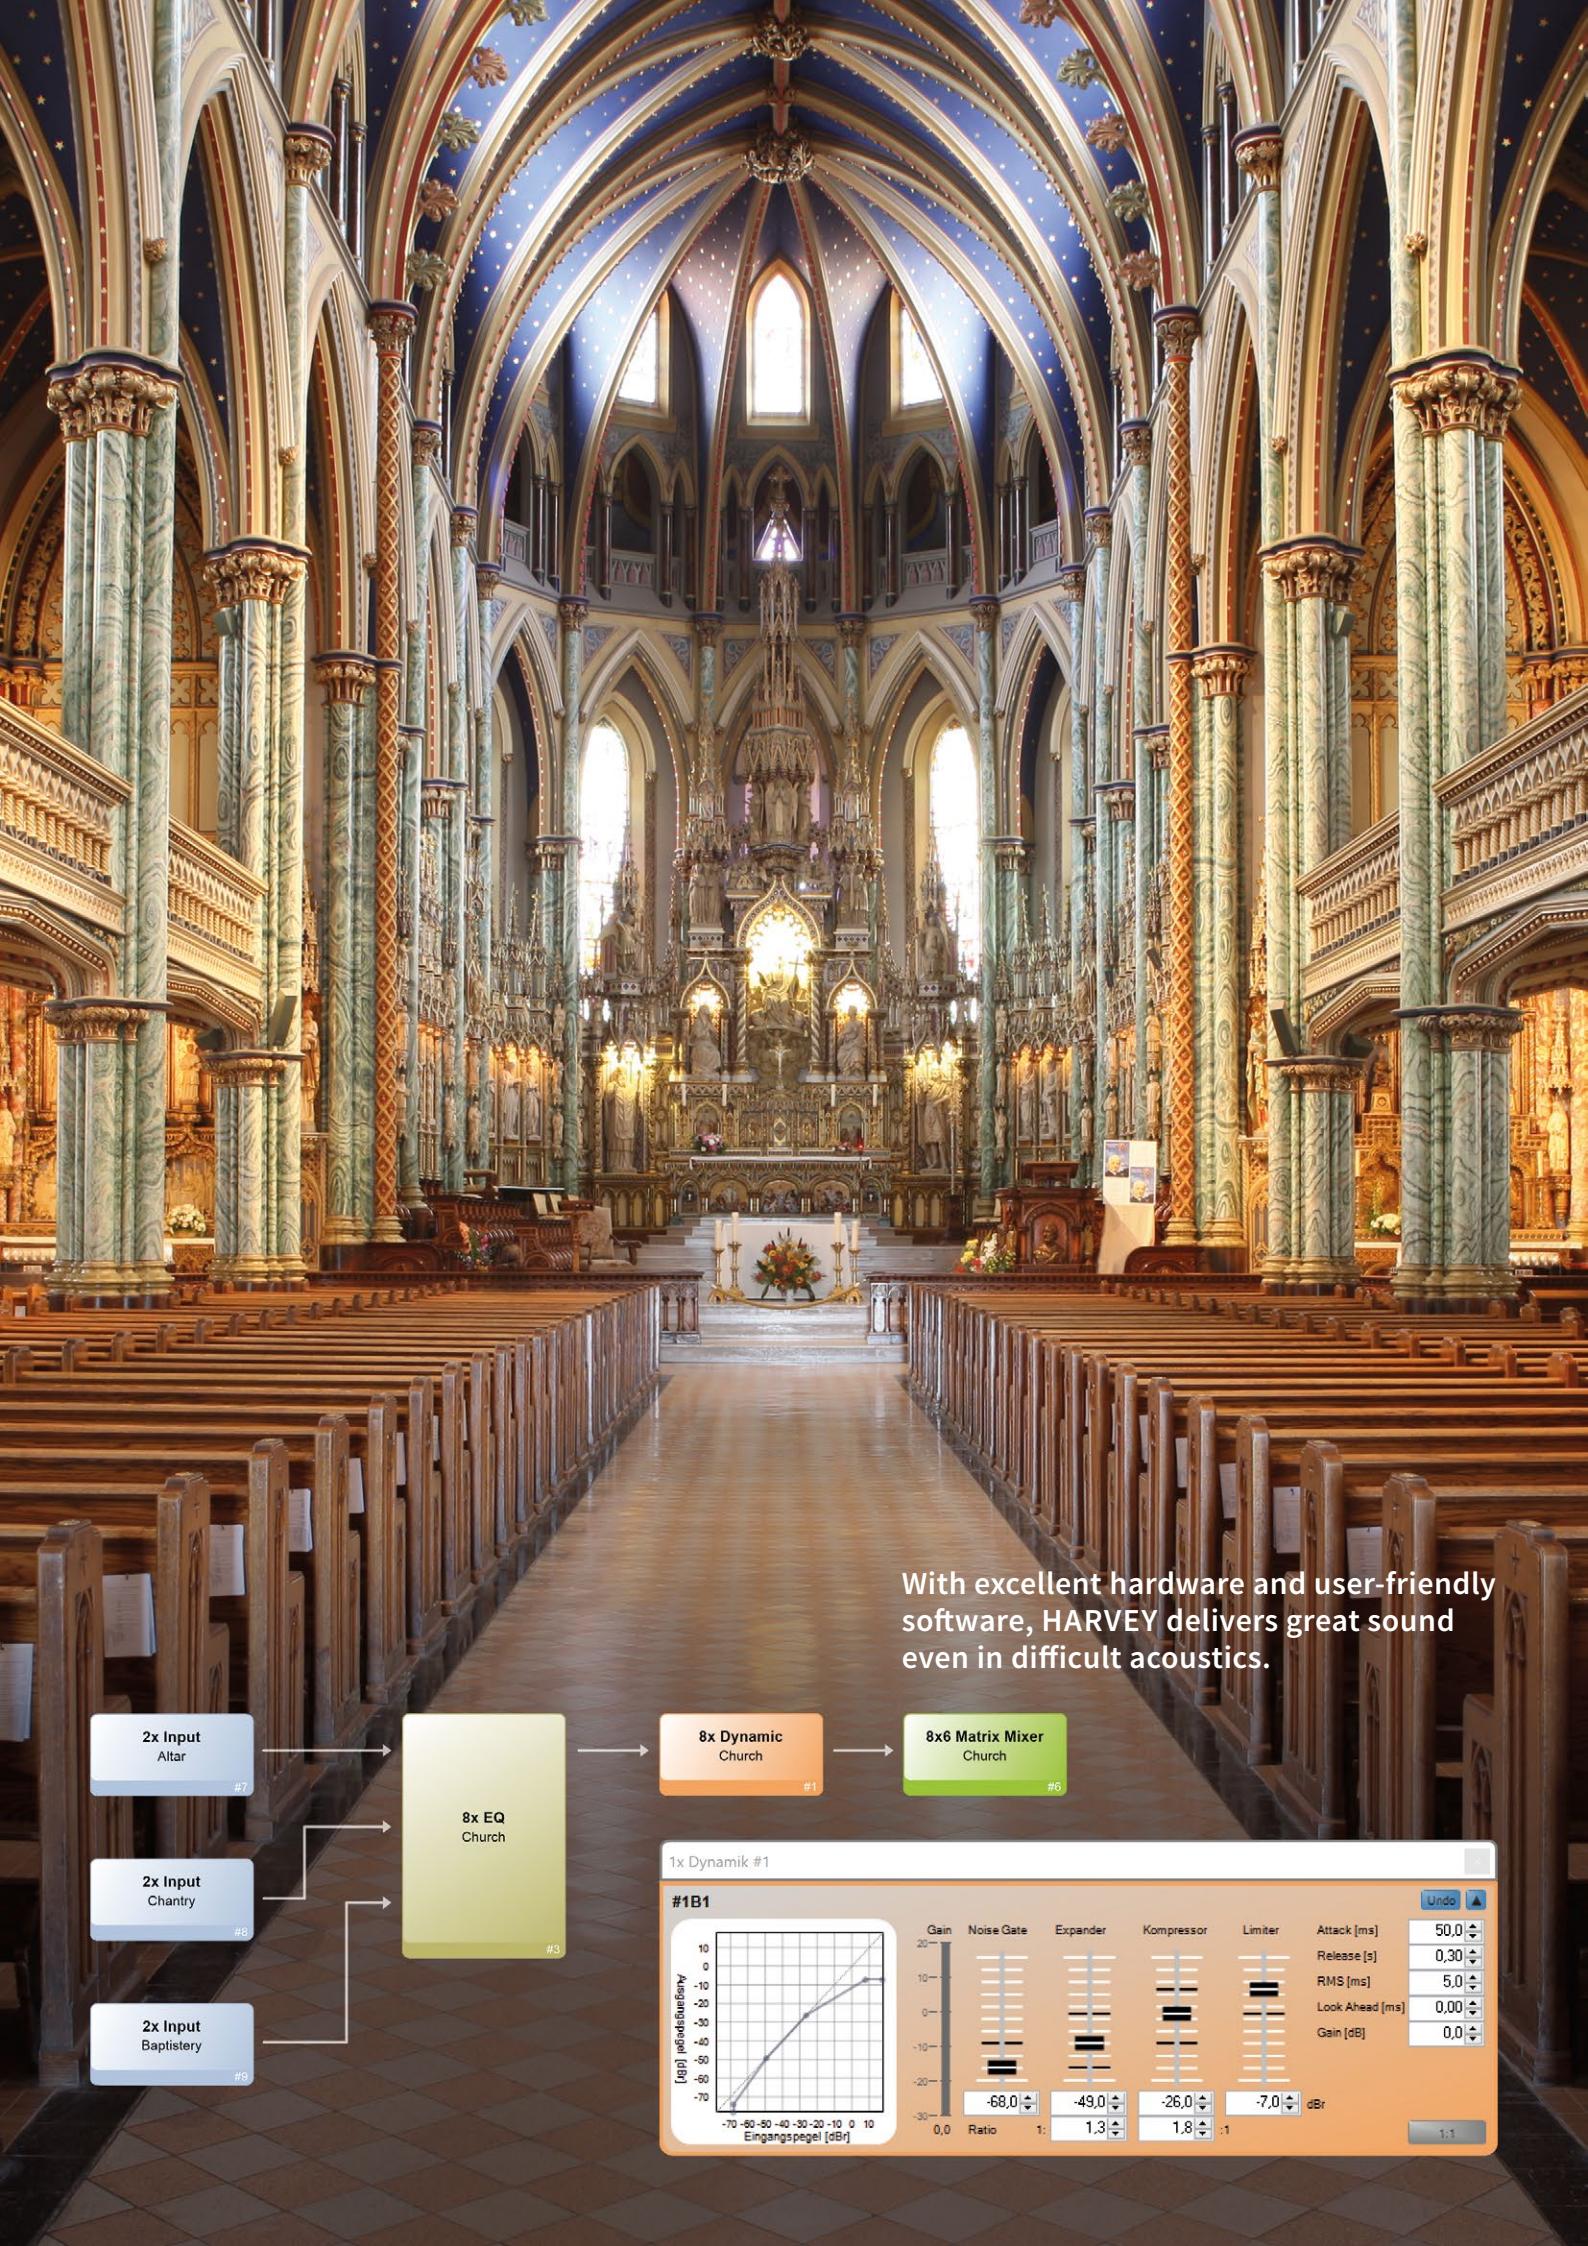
With excellent hardware and user-friendly software, HARVEY delivers great sound even in difficult acoustics.

2x Input
Altar
#7

2x Input
Chantry
#8

2x Input
Baptistery
#9

8x EQ
Church
#3

8x Dynamic
Church
#1

8x6 Matrix Mixer
Church
#6

1x Dynamik #1

#1B1

Undo

10
0
-10
-20
-30
-40
-50
-60
-70
Ausgangspegel [dB]
-70 -60 -50 -40 -30 -20 -10 0 10
Eingangspegel [dBr]

Gain
20
10
0
-10
-20
-30
0,0

Noise Gate
Expander
Kompressor
Limiter

-68,0
-49,0
-26,0
-7,0
dBr

Ratio
1:
1,3
1,8
:1

Attack [ms] 50,0
Release [s] 0,30
RMS [ms] 5,0
Look Ahead [ms] 0,00
Gain [dB] 0,0

1:1